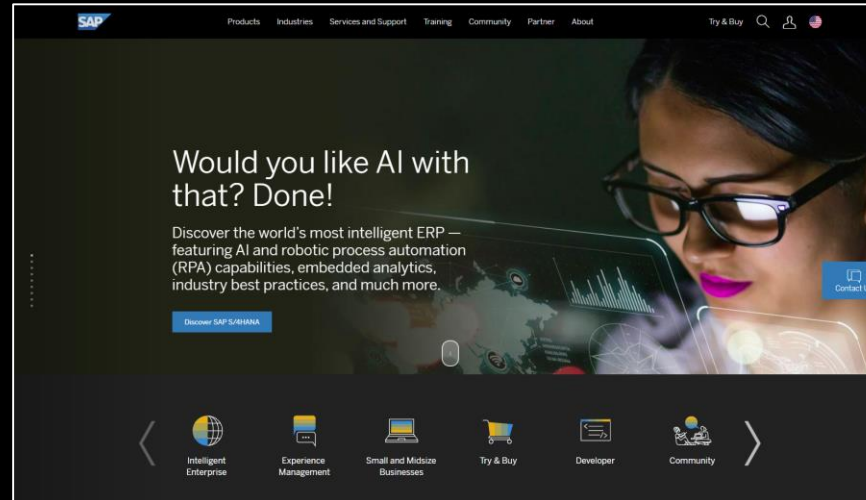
SAP

Products Industries Services and Support Training Community Partner About

Try & Buy

Would you like AI with that? Done!

Discover the world's most intelligent ERP — featuring AI and robotic process automation (RPA) capabilities, embedded analytics, industry best practices, and much more.

Discover SAP S/4HANA

Contact

Intelligent Enterprise

Experience Management

Small and Midsize Businesses

Try & Buy

Developer

Community